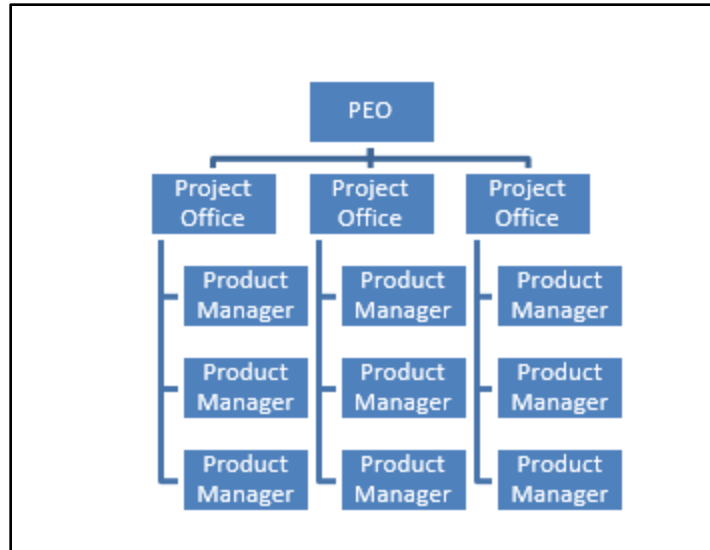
PEO

Project Office

Product Manager

Product Manager

Product Manager

Project Office

Product Manager

Product Manager

Product Manager

Project Office

Product Manager

Product Manager

Product Manager